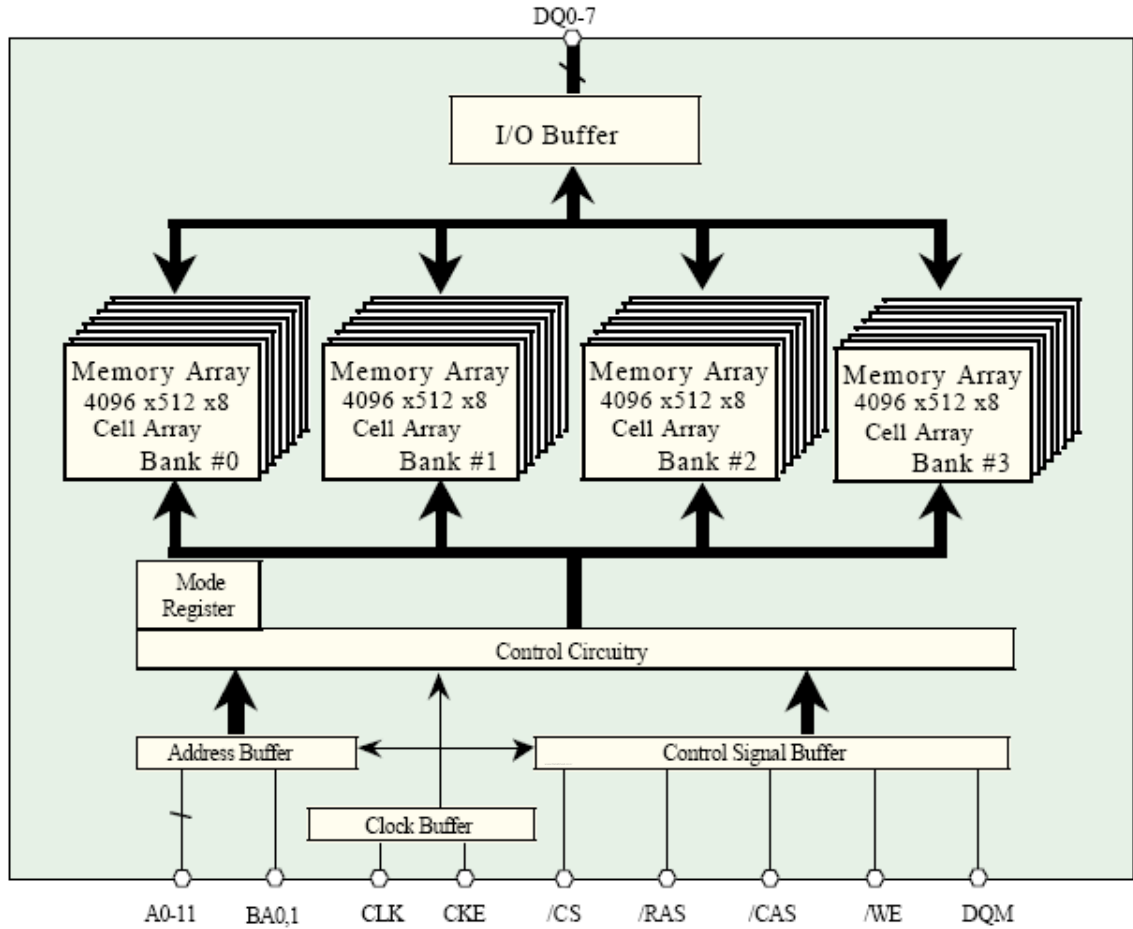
DQ0-7

I/O Buffer

Memory Array
4096 x512 x8
Cell Array
Bank #0

Memory Array
4096 x512 x8
Cell Array
Bank #1

Memory Array
4096 x512 x8
Cell Array
Bank #2

Memory Array
4096 x512 x8
Cell Array
Bank #3

Mode Register

Control Circuitry

Address Buffer

Control Signal Buffer

Clock Buffer

A0-11 BA0,1 CLK CKE /CS /RAS /CAS /WE DQM